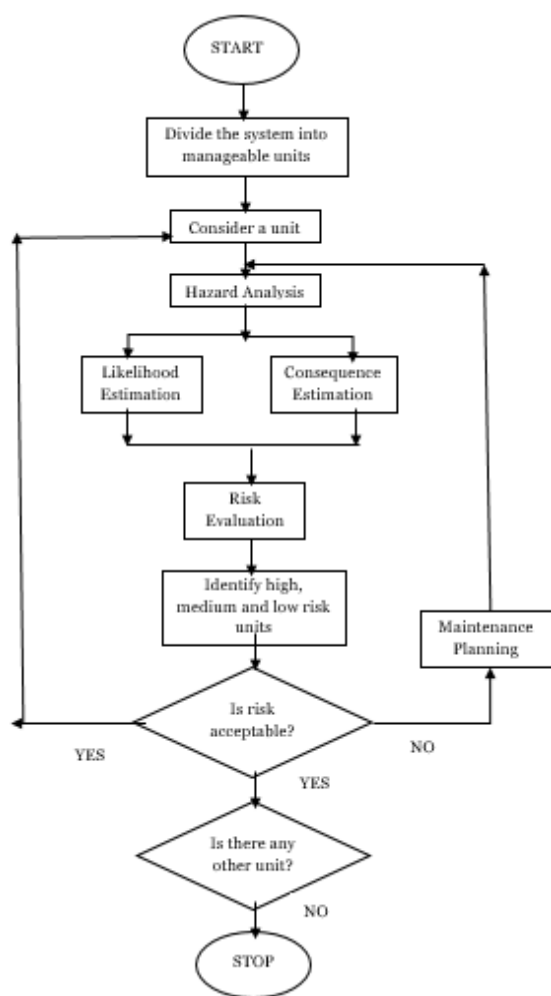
START

Divide the system into manageable units

Consider a unit

Hazard Analysis

Likelihood Estimation

Consequence Estimation

Risk Evaluation

Identify high, medium and low risk units

Maintenance Planning

Is risk acceptable?

YES

NO

YES

Is there any other unit?

NO

STOP